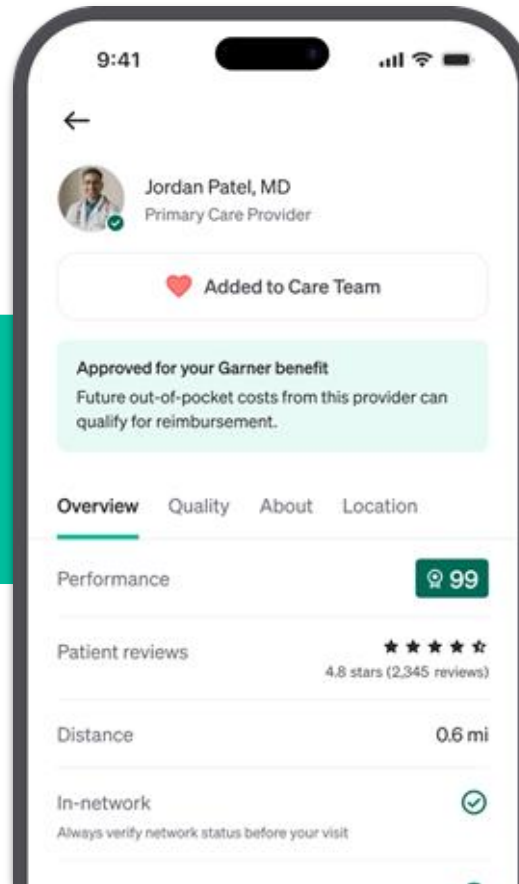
9:41

←

Jordan Patel, MD
Primary Care Provider

Added to Care Team

Approved for your Garner benefit
Future out-of-pocket costs from this provider can qualify for reimbursement.

Overview Quality About Location

Performance 99

Patient reviews ★★★★☆
4.8 stars (2,345 reviews)

Distance 0.6 mi

In-network
Always verify network status before your visit